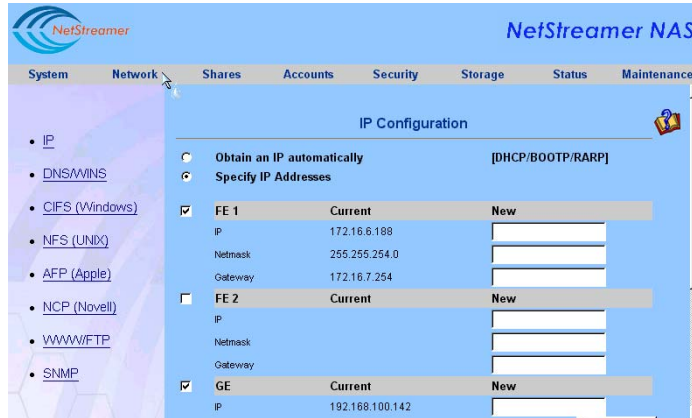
NetStreamer

NetStreamer NAS

System Network Shares Accounts Security Storage Status Maintenance

IP Configuration

- IP
- DNS/WINS
- CIFS (Windows)
- NFS (UNIX)
- AFP (Apple)
- NCP (Novell)
- WWW/FTP
- SNMP

Obtain an IP automatically [DHCP/BOOTP/RARP]

Specify IP Addresses

| FE 1 | Current | New |
|---|---|---|
| IP | 172.16.6.188 | |
| Netmask | 255.255.254.0 | |
| Gateway | 172.16.7.254 | |

| FE 2 | Current | New |
|---|---|---|
| IP | | |
| Netmask | | |
| Gateway | | |

| GE | Current | New |
|---|---|---|
| IP | 192.168.100.142 | |